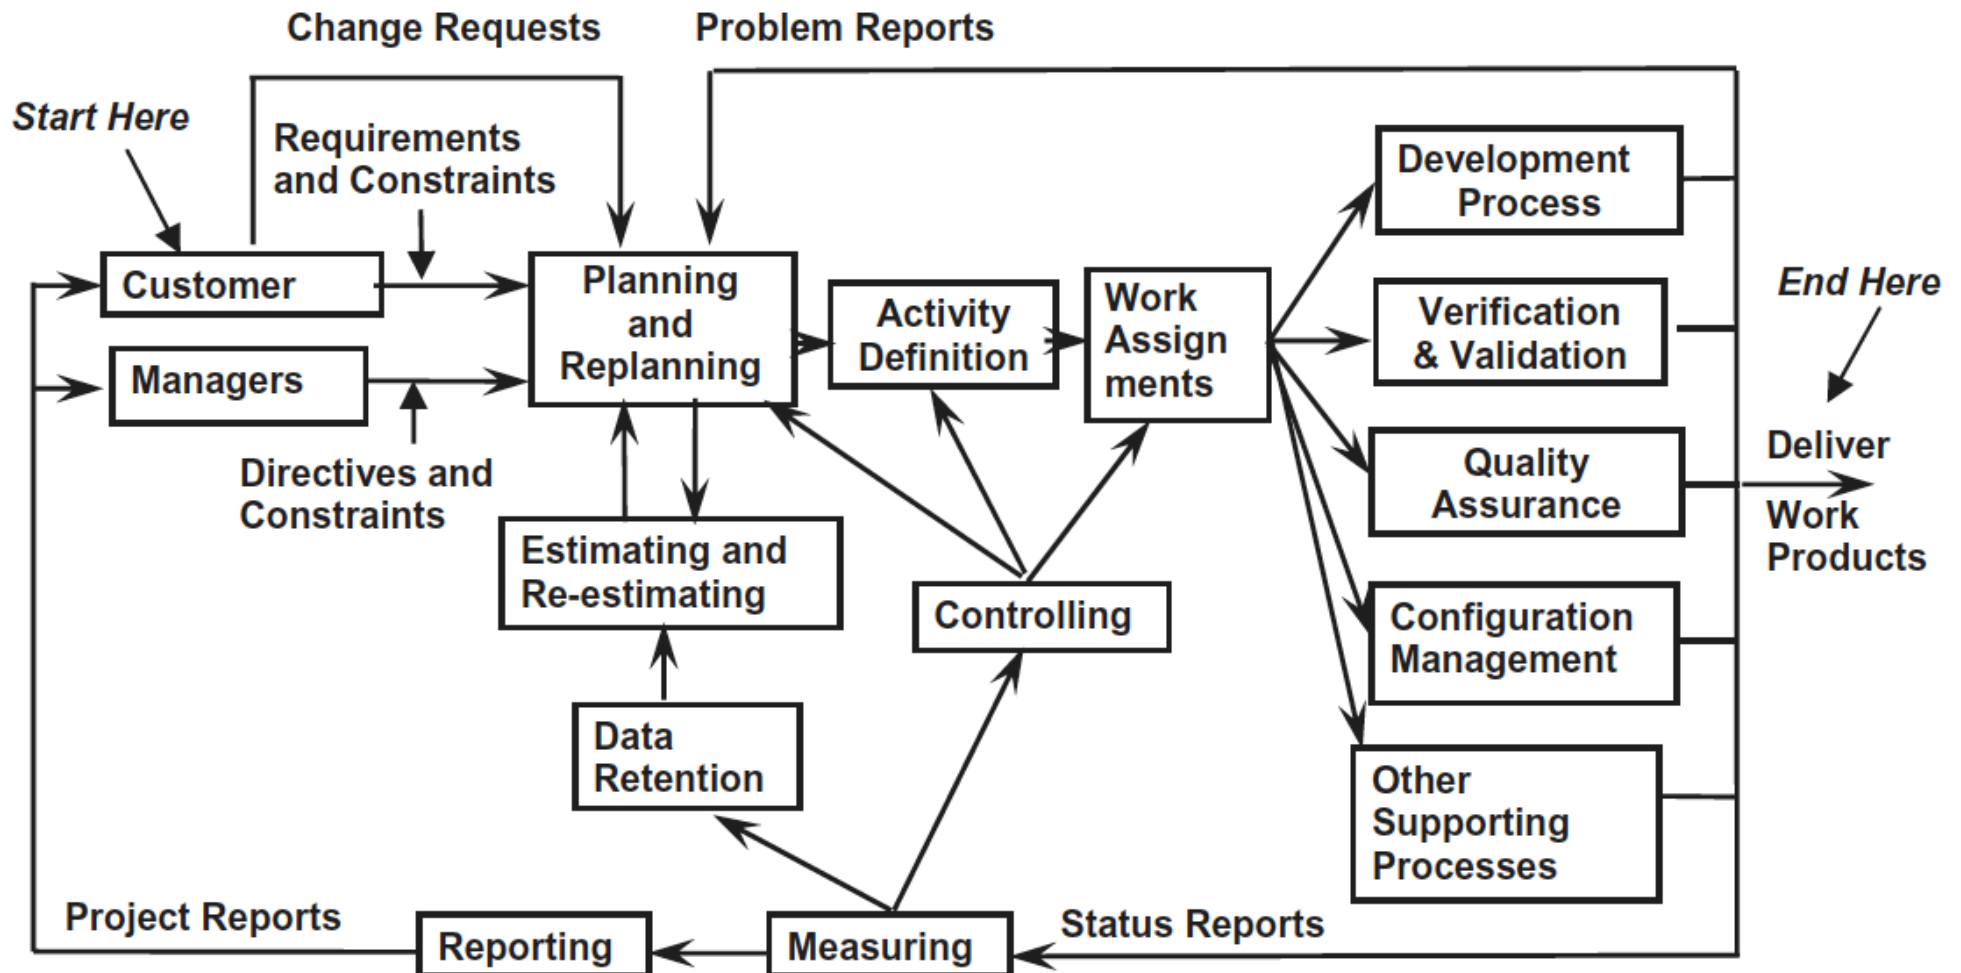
Change Requests

Problem Reports

Start Here

Requirements and Constraints

Customer

Managers

Directives and Constraints

Planning and Replanning

Activity Definition

Work Assignments

Development Process

Verification & Validation

Quality Assurance

Configuration Management

Other Supporting Processes

End Here

Deliver Work Products

Estimating and Re-estimating

Controlling

Data Retention

Project Reports

Reporting

Measuring

Status Reports